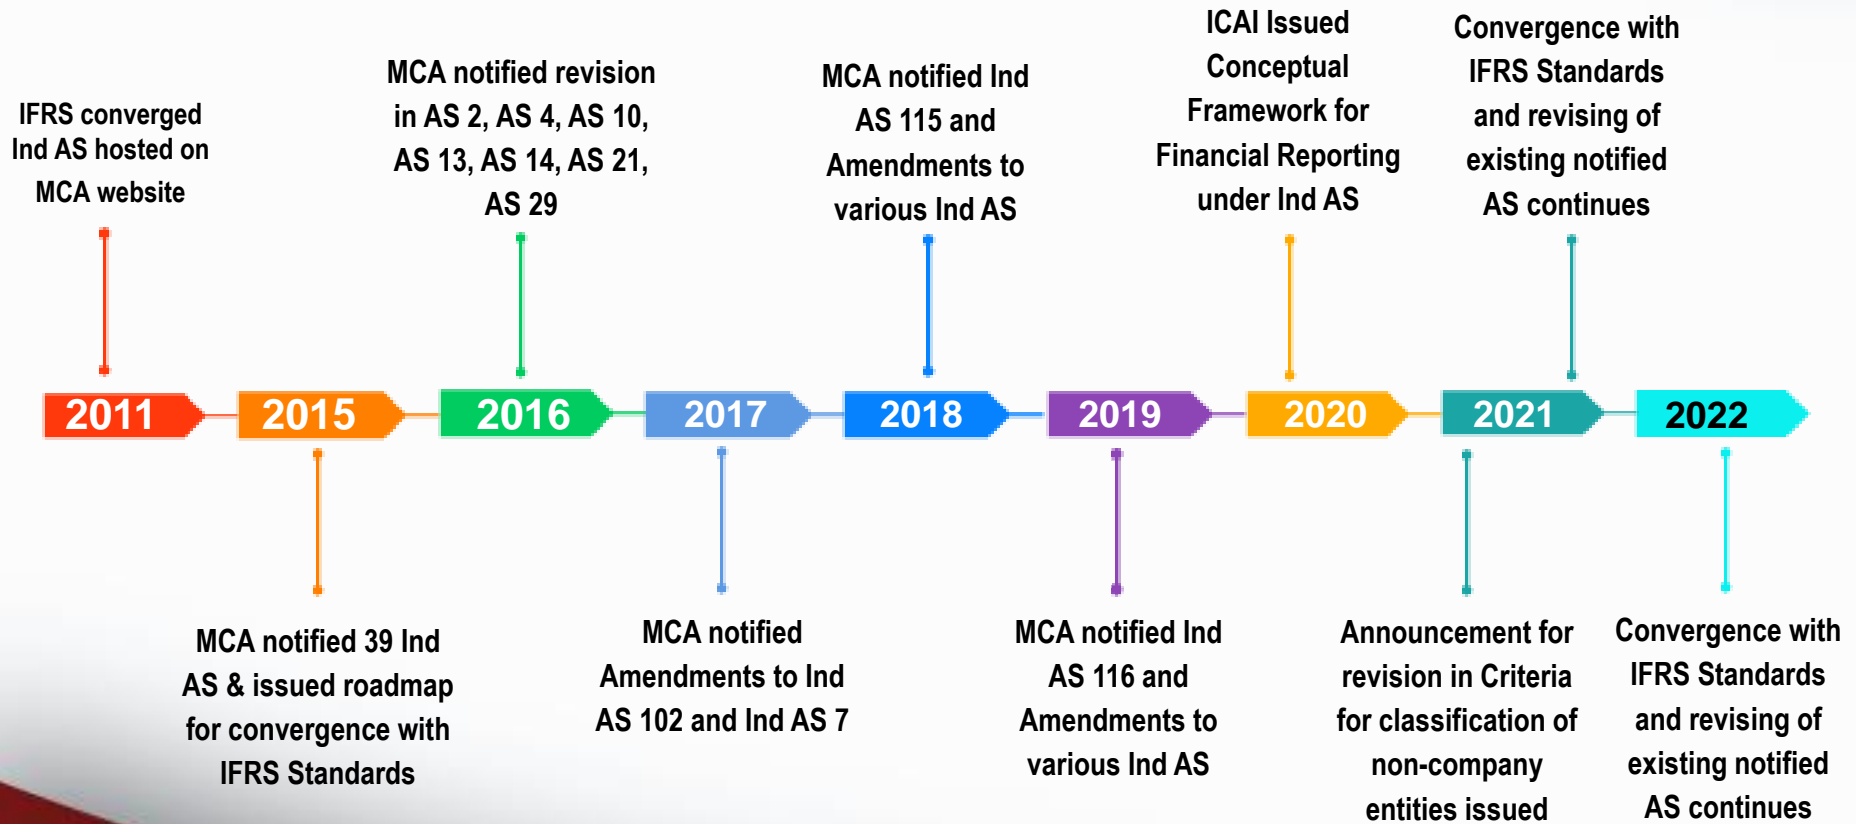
IFRS converged Ind AS hosted on MCA website

MCA notified revision in AS 2, AS 4, AS 10, AS 13, AS 14, AS 21, AS 29

MCA notified Ind AS 115 and Amendments to various Ind AS

ICAI Issued Conceptual Framework for Financial Reporting under Ind AS

Convergence with IFRS Standards and revising of existing notified AS continues

2011

2015

2016

2017

2018

2019

2020

2021

2022

MCA notified 39 Ind AS & issued roadmap for convergence with IFRS Standards

MCA notified Amendments to Ind AS 102 and Ind AS 7

MCA notified Ind AS 116 and Amendments to various Ind AS

Announcement for revision in Criteria for classification of non-company entities issued

Convergence with IFRS Standards and revising of existing notified AS continues